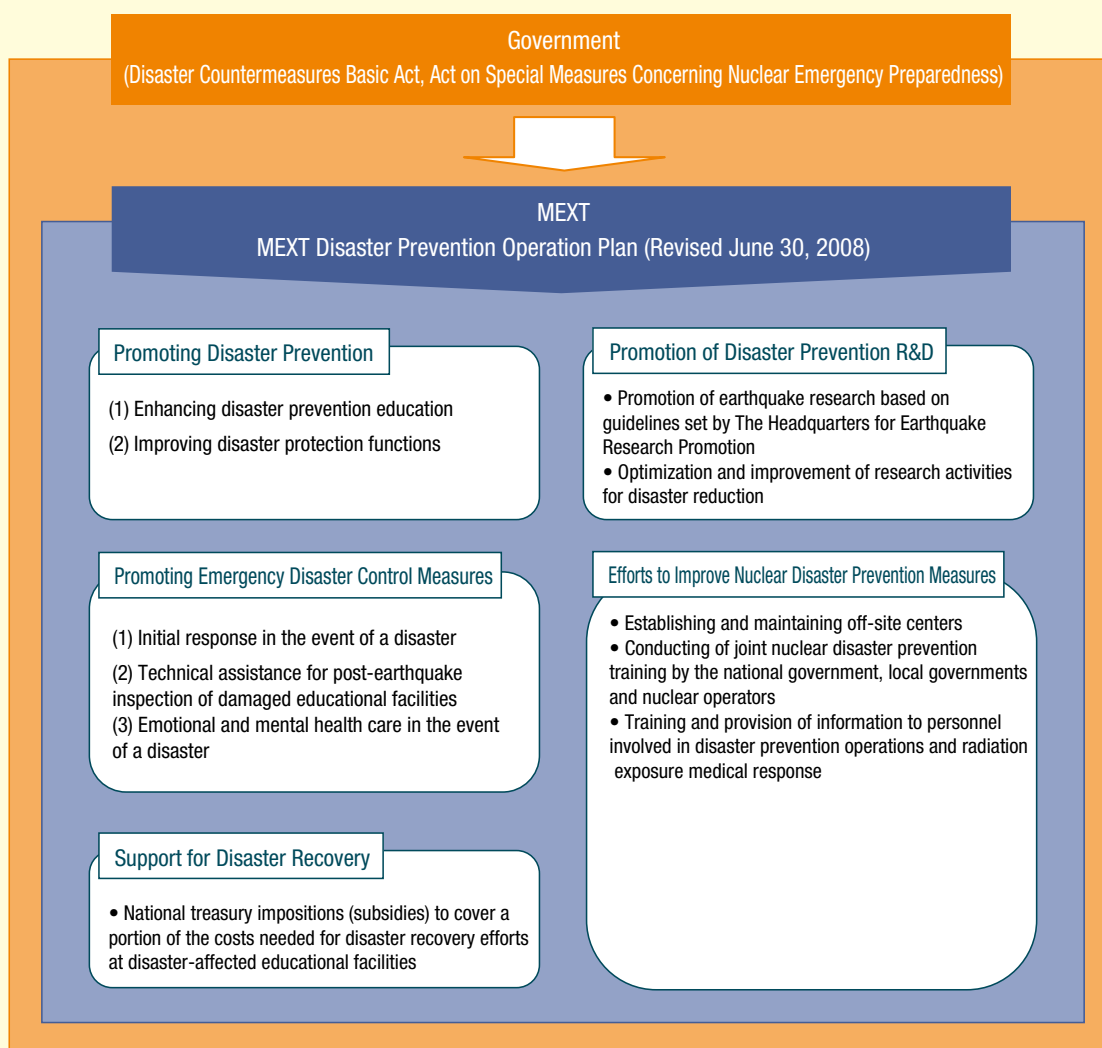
Government
(Disaster Countermeasures Basic Act, Act on Special Measures Concerning Nuclear Emergency Preparedness)

MEXT
MEXT Disaster Prevention Operation Plan (Revised June 30, 2008)

Promoting Disaster Prevention

(1) Enhancing disaster prevention education
(2) Improving disaster protection functions

Promotion of Disaster Prevention R&D

• Promotion of earthquake research based on guidelines set by The Headquarters for Earthquake Research Promotion
• Optimization and improvement of research activities for disaster reduction

Promoting Emergency Disaster Control Measures

(1) Initial response in the event of a disaster
(2) Technical assistance for post-earthquake inspection of damaged educational facilities
(3) Emotional and mental health care in the event of a disaster

Efforts to Improve Nuclear Disaster Prevention Measures

• Establishing and maintaining off-site centers
• Conducting of joint nuclear disaster prevention training by the national government, local governments and nuclear operators
• Training and provision of information to personnel involved in disaster prevention operations and radiation exposure medical response

Support for Disaster Recovery

• National treasury impositions (subsidies) to cover a portion of the costs needed for disaster recovery efforts at disaster-affected educational facilities